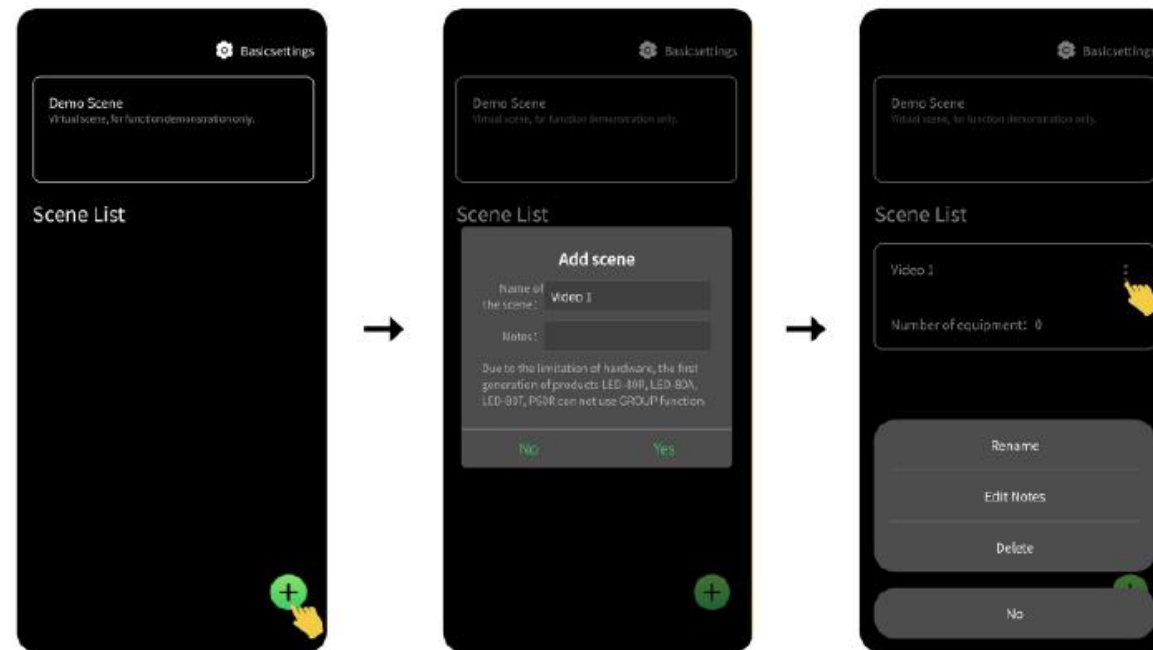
Basicsettings

Demo Scene
Virtual scene, for function demonstration only.

Scene List

Basicsettings

Demo Scene
Virtual scene, for function demonstration only.

Scene List

Add scene

Name of the scene: Video 1

Notes:

Due to the limitation of hardware, the first generation of products LED-80R, LED-80A, LED-80T, P50R can not use GROUP function.

No Yes

Basicsettings

Demo Scene
Virtual scene, for function demonstration only.

Scene List

Video 1

Number of equipment: 0

Rename

Edit Notes

Delete

No